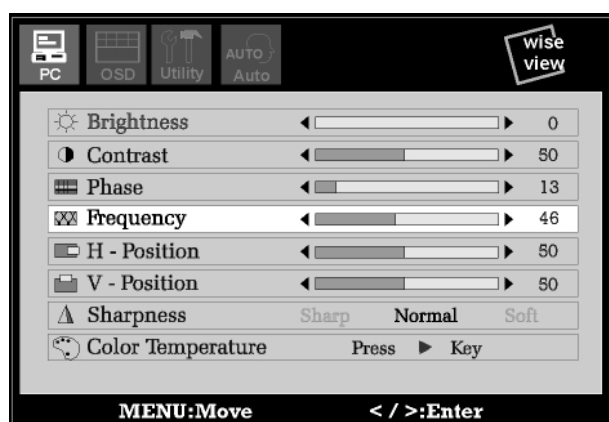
PC OSD Utility AUTO Auto

wise view

| | | |
|---|---|---|
| Brightness | | 0 |
| Contrast | | 50 |
| Phase | | 13 |
| Frequency | | 46 |
| H - Position | | 50 |
| V - Position | | 50 |
| Sharpness | Sharp Normal Soft | |
| Color Temperature | Press ▶ Key | |

MENU:Move < / >:Enter